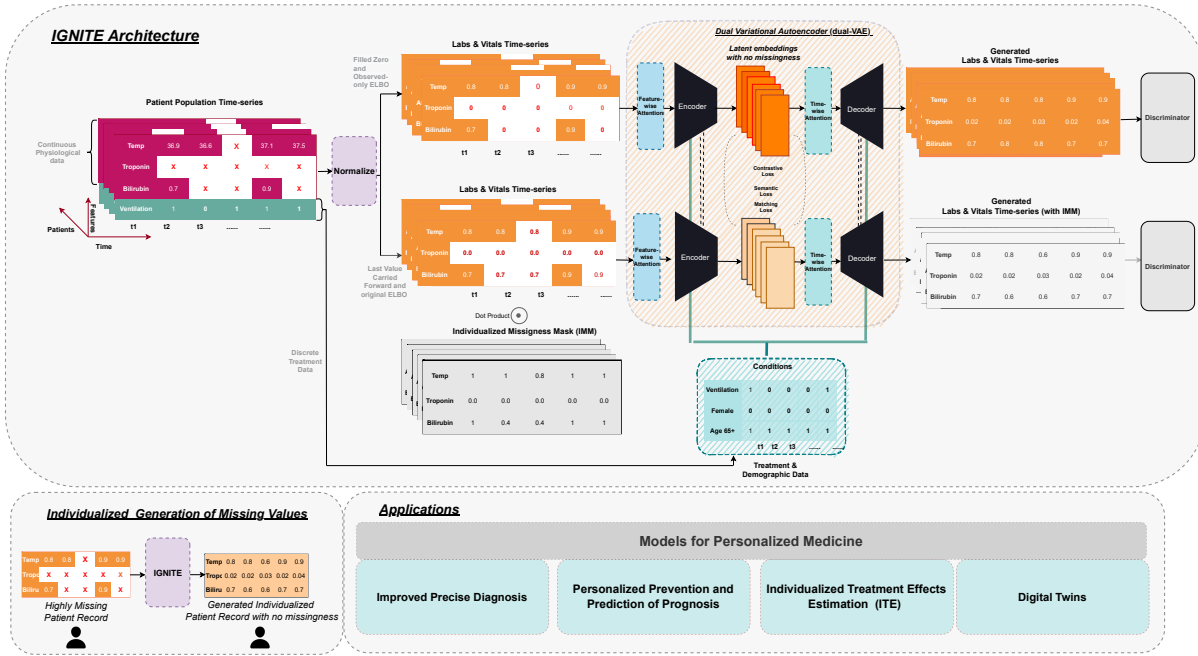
IGNITE Architecture

Patient Population Time-series

Continuous Physiological data

| Temp | 36.9 | 36.6 | X | 37.1 | 37.5 |
|---|---|---|---|---|---|
| Troponin | X | X | X | X | X |
| Bilirubin | 0.7 | X | X | 0.9 | X |
| Ventilation | 1 | 0 | 1 | 1 | 1 |

t1 t2 t3 ...... ......

Features

Patients

Time

Normalize

Filled Zero and Observed-only ELBO

Labs & Vitals Time-series

| Temp | 0.8 | 0.8 | 0 | 0.9 | 0.9 |
|---|---|---|---|---|---|
| Troponin | 0 | 0 | 0 | 0 | 0 |
| Bilirubin | 0.7 | 0 | 0 | 0.9 | 0 |

t1 t2 t3 ...... ......

Labs & Vitals Time-series

| Temp | 0.8 | 0.8 | 0.8 | 0.9 | 0.9 |
|---|---|---|---|---|---|
| Troponin | 0.0 | 0.0 | 0.0 | 0.0 | 0.0 |
| Bilirubin | 0.7 | 0.7 | 0.7 | 0.9 | 0.9 |

t1 t2 t3 ...... ......

Last Value Carried Forward and original ELBO

Dot Product

Individualized Missigness Mask (IMM)

| Temp | 1 | 1 | 0.8 | 1 | 1 |
|---|---|---|---|---|---|
| Troponin | 0.0 | 0.0 | 0.0 | 0.0 | 0.0 |
| Bilirubin | 1 | 0.4 | 0.4 | 1 | 1 |

Discrete Treatment Data

Dual Variational Autoencoder (dual-VAE)

Latent embeddings with no missingness

Feature-wise Attention

Encoder

Time-wise Attention

Decoder

Contrastive Loss

Semantic Loss

Matching Loss

Feature-wise Attention

Encoder

Time-wise Attention

Decoder

Generated Labs & Vitals Time-series

| Temp | 0.8 | 0.8 | 0.8 | 0.9 | 0.9 |
|---|---|---|---|---|---|
| Troponin | 0.02 | 0.02 | 0.03 | 0.02 | 0.04 |
| Bilirubin | 0.7 | 0.8 | 0.8 | 0.7 | 0.7 |

Discriminator

Generated Labs & Vitals Time-series (with IMM)

| Temp | 0.8 | 0.8 | 0.6 | 0.9 | 0.9 |
|---|---|---|---|---|---|
| Troponin | 0.02 | 0.02 | 0.03 | 0.02 | 0.04 |
| Bilirubin | 0.7 | 0.6 | 0.6 | 0.7 | 0.7 |

Discriminator

Conditions

| Ventilation | 1 | 0 | 0 | 0 | 1 |
|---|---|---|---|---|---|
| Female | 0 | 0 | 0 | 0 | 0 |
| Age 65+ | 1 | 1 | 1 | 1 | 1 |

t1 t2 t3 ......

Treatment & Demographic Data

Individualized Generation of Missing Values

| Temp | 0.8 | 0.8 | X | 0.9 | 0.9 |
|---|---|---|---|---|---|
| Tropo | X | X | X | X | X |
| Biliru | 0.7 | X | X | 0.9 | X |

Highly Missing Patient Record

IGNITE

| Temp | 0.8 | 0.8 | 0.6 | 0.9 | 0.9 |
|---|---|---|---|---|---|
| Tropo | 0.02 | 0.02 | 0.03 | 0.02 | 0.04 |
| Biliru | 0.7 | 0.6 | 0.6 | 0.7 | 0.7 |

Generated Individualized Patient Record with no missingness

Applications

Models for Personalized Medicine

Improved Precise Diagnosis

Personalized Prevention and Prediction of Prognosis

Individualized Treatment Effects Estimation (ITE)

Digital Twins